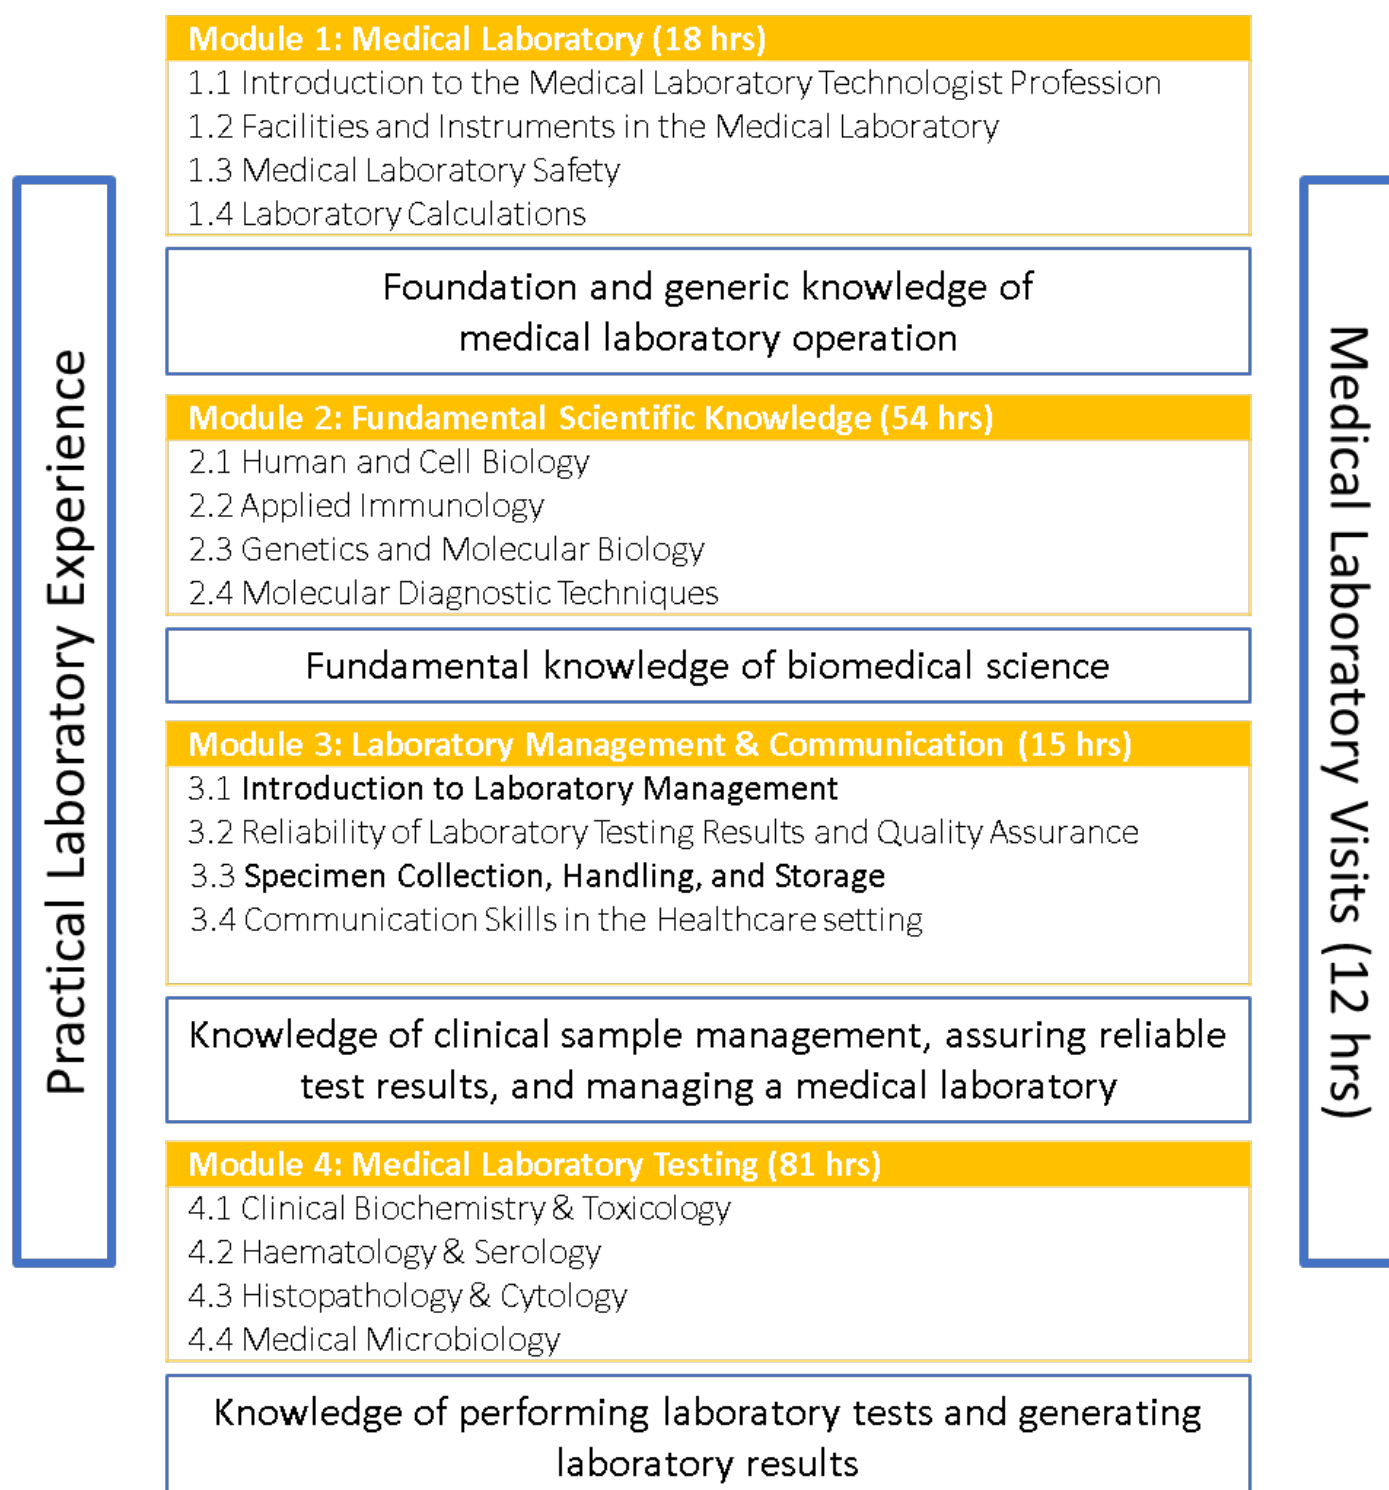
Practical Laboratory Experience

Module 1: Medical Laboratory (18 hrs)
1.1 Introduction to the Medical Laboratory Technologist Profession
1.2 Facilities and Instruments in the Medical Laboratory
1.3 Medical Laboratory Safety
1.4 Laboratory Calculations

Foundation and generic knowledge of medical laboratory operation

Module 2: Fundamental Scientific Knowledge (54 hrs)
2.1 Human and Cell Biology
2.2 Applied Immunology
2.3 Genetics and Molecular Biology
2.4 Molecular Diagnostic Techniques

Fundamental knowledge of biomedical science

Module 3: Laboratory Management & Communication (15 hrs)
3.1 Introduction to Laboratory Management
3.2 Reliability of Laboratory Testing Results and Quality Assurance
3.3 Specimen Collection, Handling, and Storage
3.4 Communication Skills in the Healthcare setting

Knowledge of clinical sample management, assuring reliable test results, and managing a medical laboratory

Module 4: Medical Laboratory Testing (81 hrs)
4.1 Clinical Biochemistry & Toxicology
4.2 Haematology & Serology
4.3 Histopathology & Cytology
4.4 Medical Microbiology

Knowledge of performing laboratory tests and generating laboratory results

Medical Laboratory Visits (12 hrs)